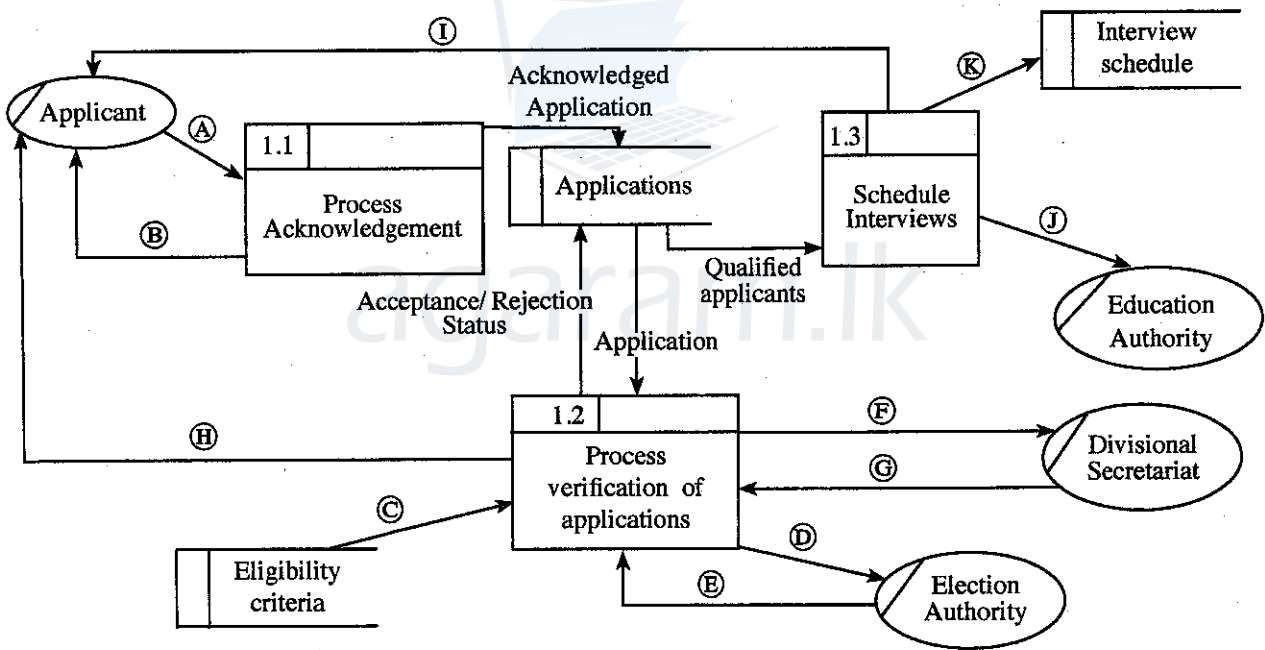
Ⓘ

Interview schedule

Applicant

Acknowledged Application

Ⓚ

Ⓐ

1.1

Process Acknowledgement

Ⓑ

Applications

1.3

Schedule Interviews

Ⓙ

Qualified applicants

Education Authority

Acceptance/ Rejection Status

Application

agaram.lk

1.2

Process verification of applications

Ⓕ

Divisional Secretariat

Ⓗ

Ⓖ

Ⓒ

Ⓓ

Eligibility criteria

Ⓔ

Election Authority